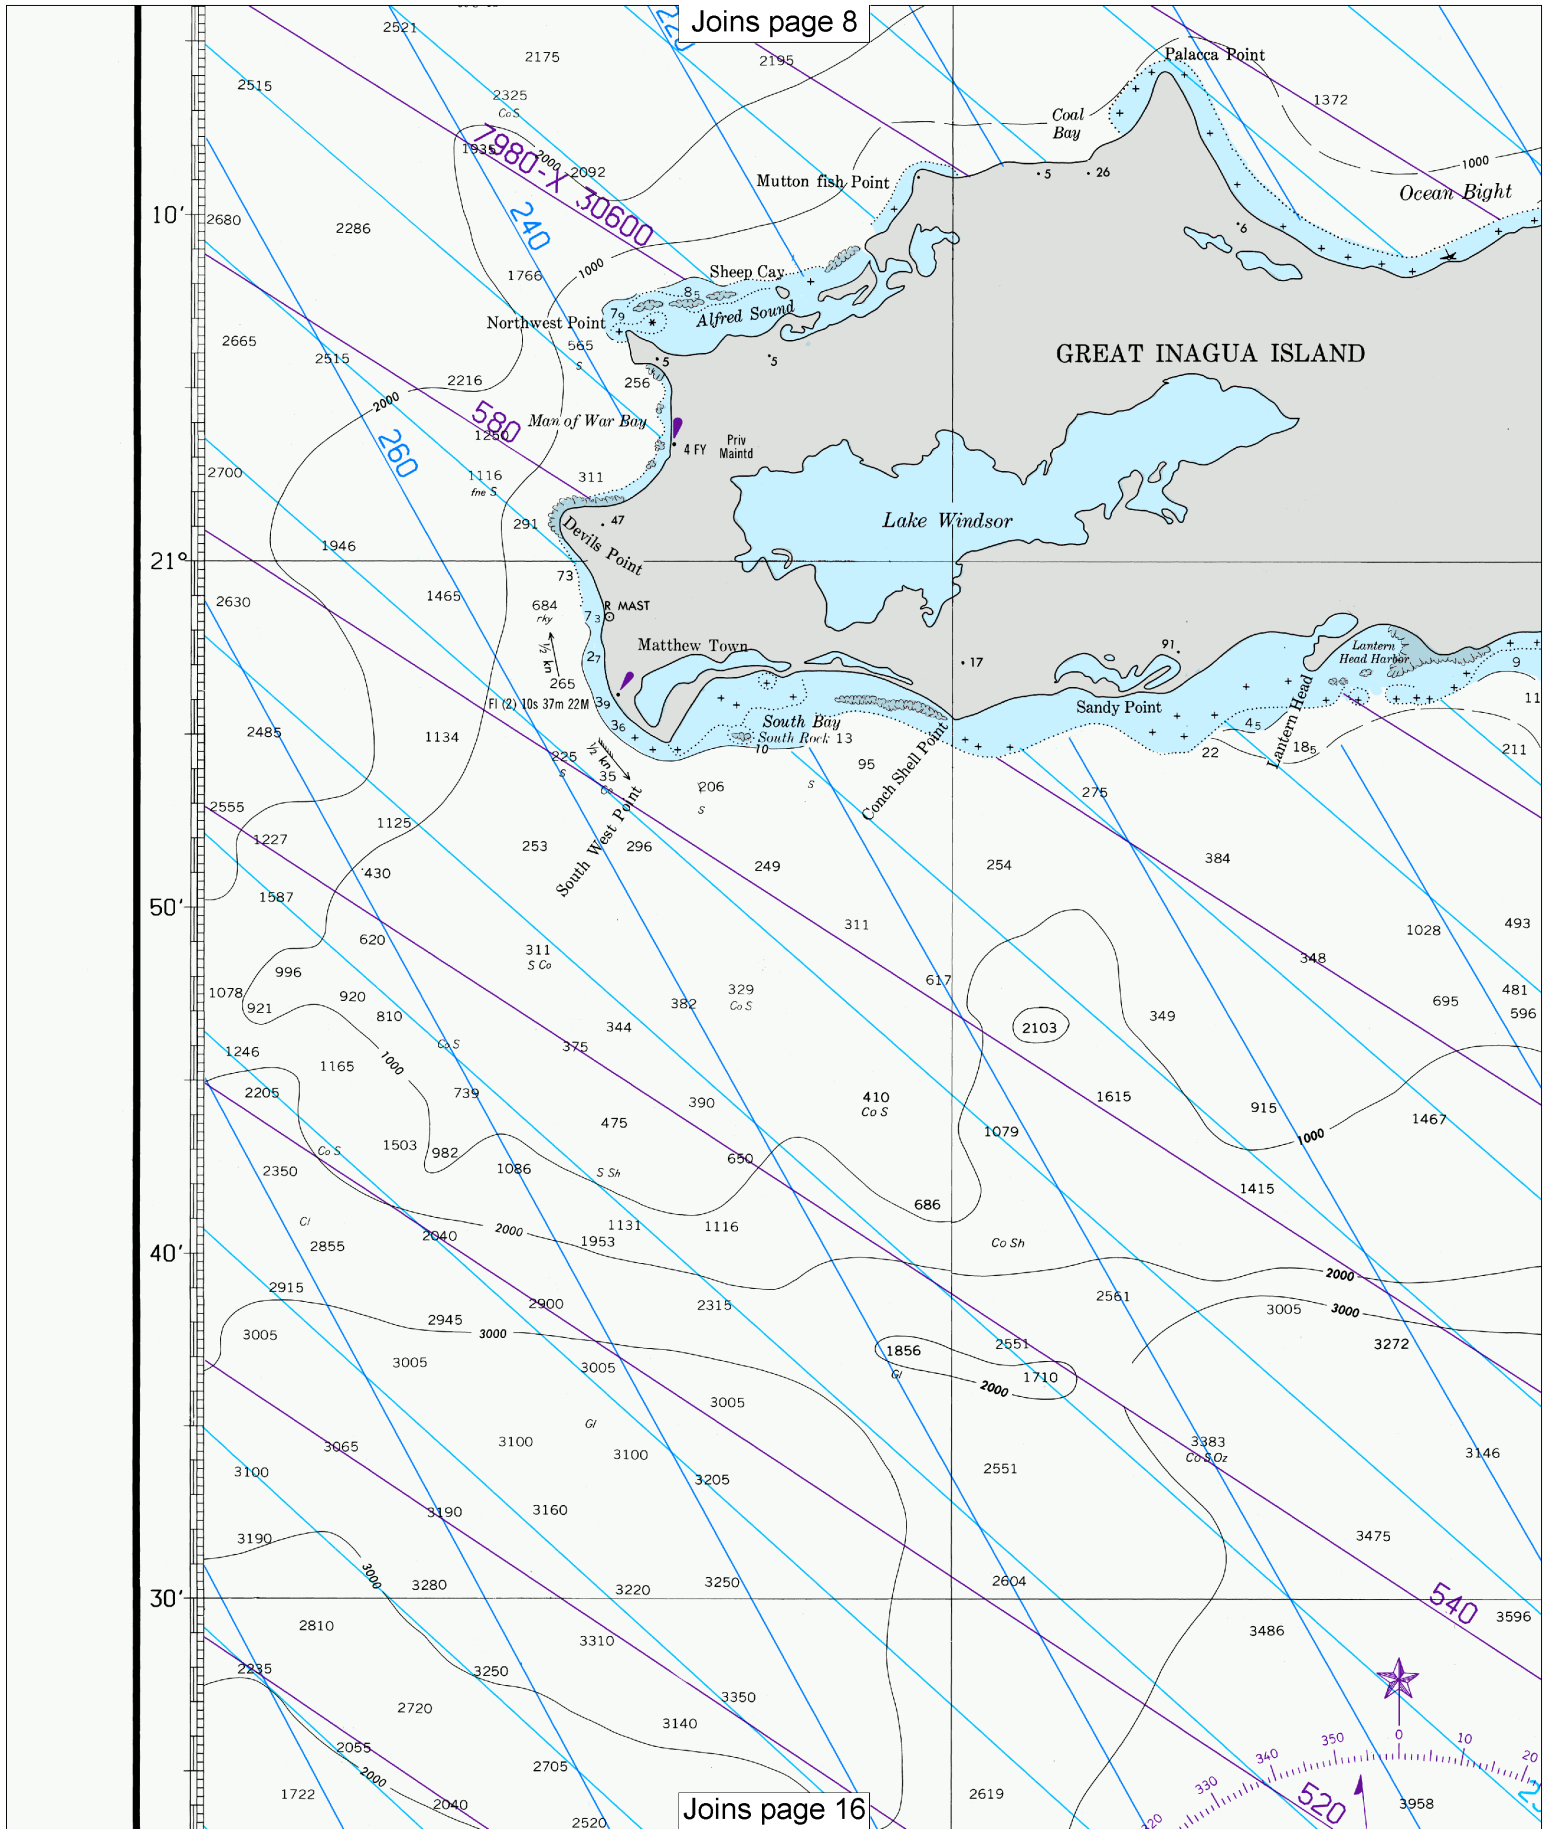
Joins page 8

2521
2175
2195
Palacca Point
2515
2325
Co S
Coal Bay
1372
1935
7980-X 30600
2000
2092
Mutton fish Point
5
26
1000
Ocean Bight
10′
2680
2286
240
6
1766
1000
Sheep Cay
8
Alfred Sound
Northwest Point
79
2665
565
S
GREAT INAGUA ISLAND
2515
5
5
2216
256
2000
580
Man of War Bay
1250
4 FY
Priv Maintd
260
2700
1116
fne S
311
Lake Windsor
291
47
Devils Point
1946
21°
73
2630
1465
684
rky
R MAST
73
½ kn
27
Matthew Town
17
91
Lantern Head Harbor
9
265
Fl (2) 10s 37m 22M
39
11
2485
1134
36
South Bay
South Rock 13
10
Sandy Point
45
Lantern Head
22
185
211
225
S
½ kn
35
Co
95
Conch Shell Point
2555
206
S
S
275
1125
South West Point
1227
253
296
384
430
249
254
1587
50′
311
1028
493
620
311
S Co
348
996
617
329
Co S
1078
920
382
481
921
810
2103
349
695
596
344
1246
1000
Co S
375
1165
2205
739
390
410
Co S
1615
915
1467
475
1079
1000
1503
Co S
982
650
2350
1086
S Sh
1415
686
Cl
1131
1116
2855
2040
2000
1953
Co Sh
40′
2000
2915
2900
2315
2561
3005
3000
2945
3000
3005
3272
3005
2551
1856
3005
Gl
1710
2000
3005
Gl
3383
Co S Oz
3065
3100
3100
3146
3100
3205
2551
3190
3160
3475
3190
3000
3280
3220
3250
2604
30′
540
3596
2810
3486
3310
2235
3250
3350
2720
3140
2055
2000
2705
1722
2040
2619
2520
520
3958
340
350
0
10
20
330
Joins page 16